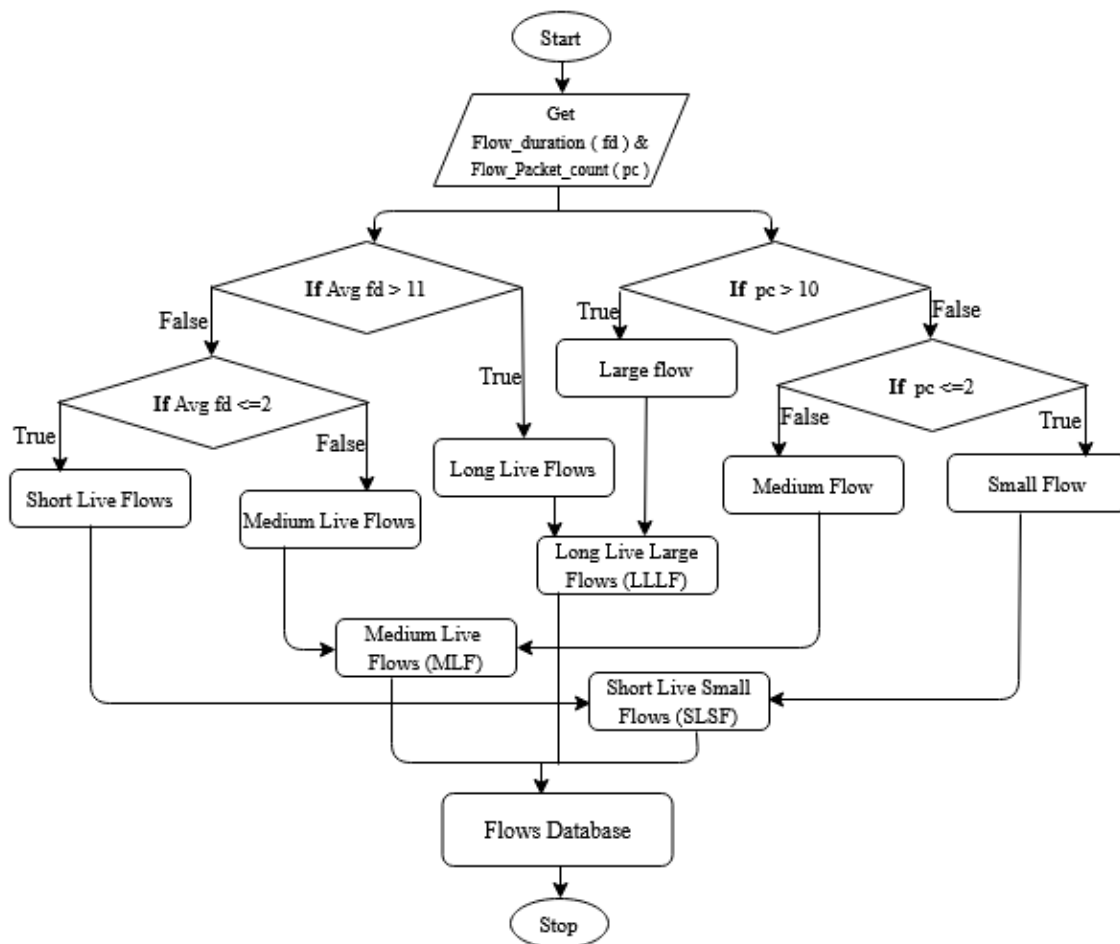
Start

Get
Flow_duration ( fd ) &
Flow_Packet_count ( pc )

If Avg fd > 11

If pc > 10

False

True

True

False

If Avg fd <=2

Large flow

If pc <=2

True

False

False

True

Short Live Flows

Medium Live Flows

Long Live Flows

Medium Flow

Small Flow

Long Live Large Flows (LLLF)

Medium Live Flows (MLF)

Short Live Small Flows (SLSF)

Flows Database

Stop